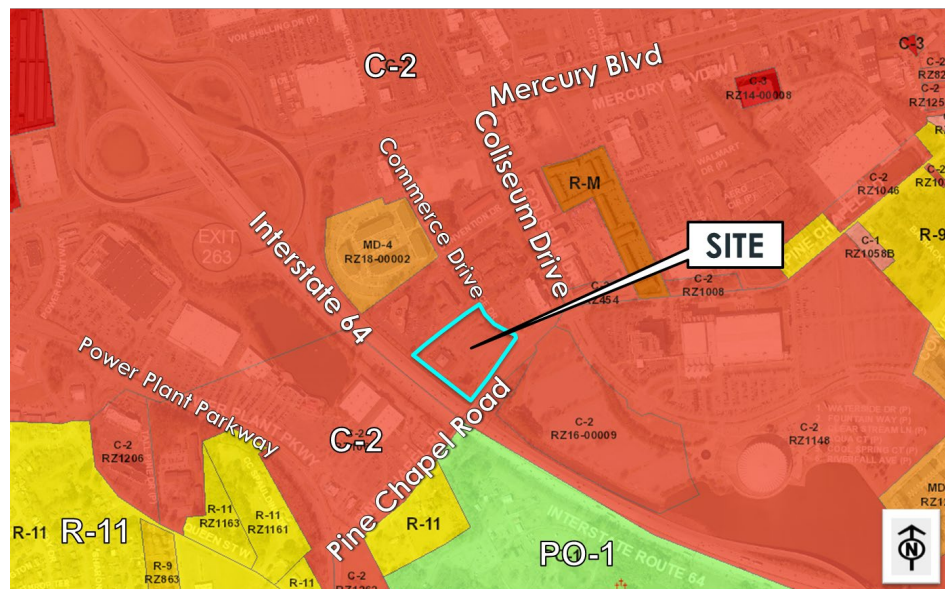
C-2
C-3
Mercury Blvd
MERCURY BLVD W
C-3
RZ14-00008
C-2
RZ82
C-2
RZ125
Commerce Drive
Coliseum Drive
R-M
C-2
RZ1046
C-2
RZ10
EXIT
263
Interstate 64
MD-4
RZ18-00002
SITE
PINE CHAPEL
C-1
RZ1058B
R-9
C-2
RZ454
C-2
RZ1008
Power Plant Parkway
POWER PLANT PKWY
C-2
RZ1206
C-2
C-2
RZ16-00009
C-2
RZ1148
Pine Chapel Road
R-11
RZ1163
R-11
RZ1161
R-11
R-11
R-11
R-9
RZ863
R-11
C-2
PO-1
INTERSTATE ROUTE 64
MD
N